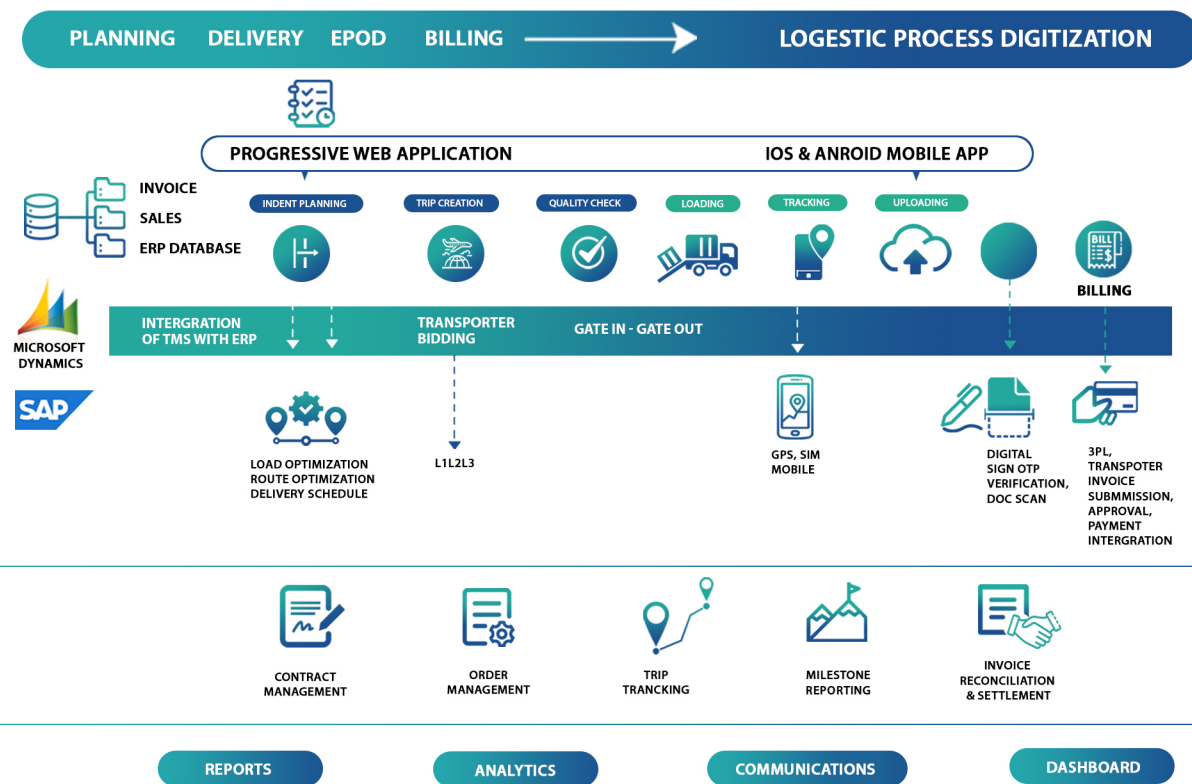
PLANNING DELIVERY EPOD BILLING

LOGESTIC PROCESS DIGITIZATION

PROGRESSIVE WEB APPLICATION

IOS & ANROID MOBILE APP

INVOICE
SALES
ERP DATABASE

MICROSOFT DYNAMICS

SAP

INDENT PLANNING

TRIP CREATION

QUALITY CHECK

LOADING

TRACKING

UPLOADING

BILL

BILLING

INTERGRATION OF TMS WITH ERP

TRANSPORTER BIDDING

GATE IN - GATE OUT

LOAD OPTIMIZATION
ROUTE OPTIMIZATION
DELIVERY SCHEDULE

L1L2L3

GPS, SIM MOBILE

DIGITAL SIGN OTP VERIFICATION, DOC SCAN

3PL, TRANSPOTER INVOICE SUBMMISSION, APPROVAL, PAYMENT INTERGRATION

CONTRACT MANAGEMENT

ORDER MANAGEMENT

TRIP TRANCKING

MILESTONE REPORTING

INVOICE RECONCILIATION & SETTLEMENT

REPORTS

ANALYTICS

COMMUNICATIONS

DASHBOARD